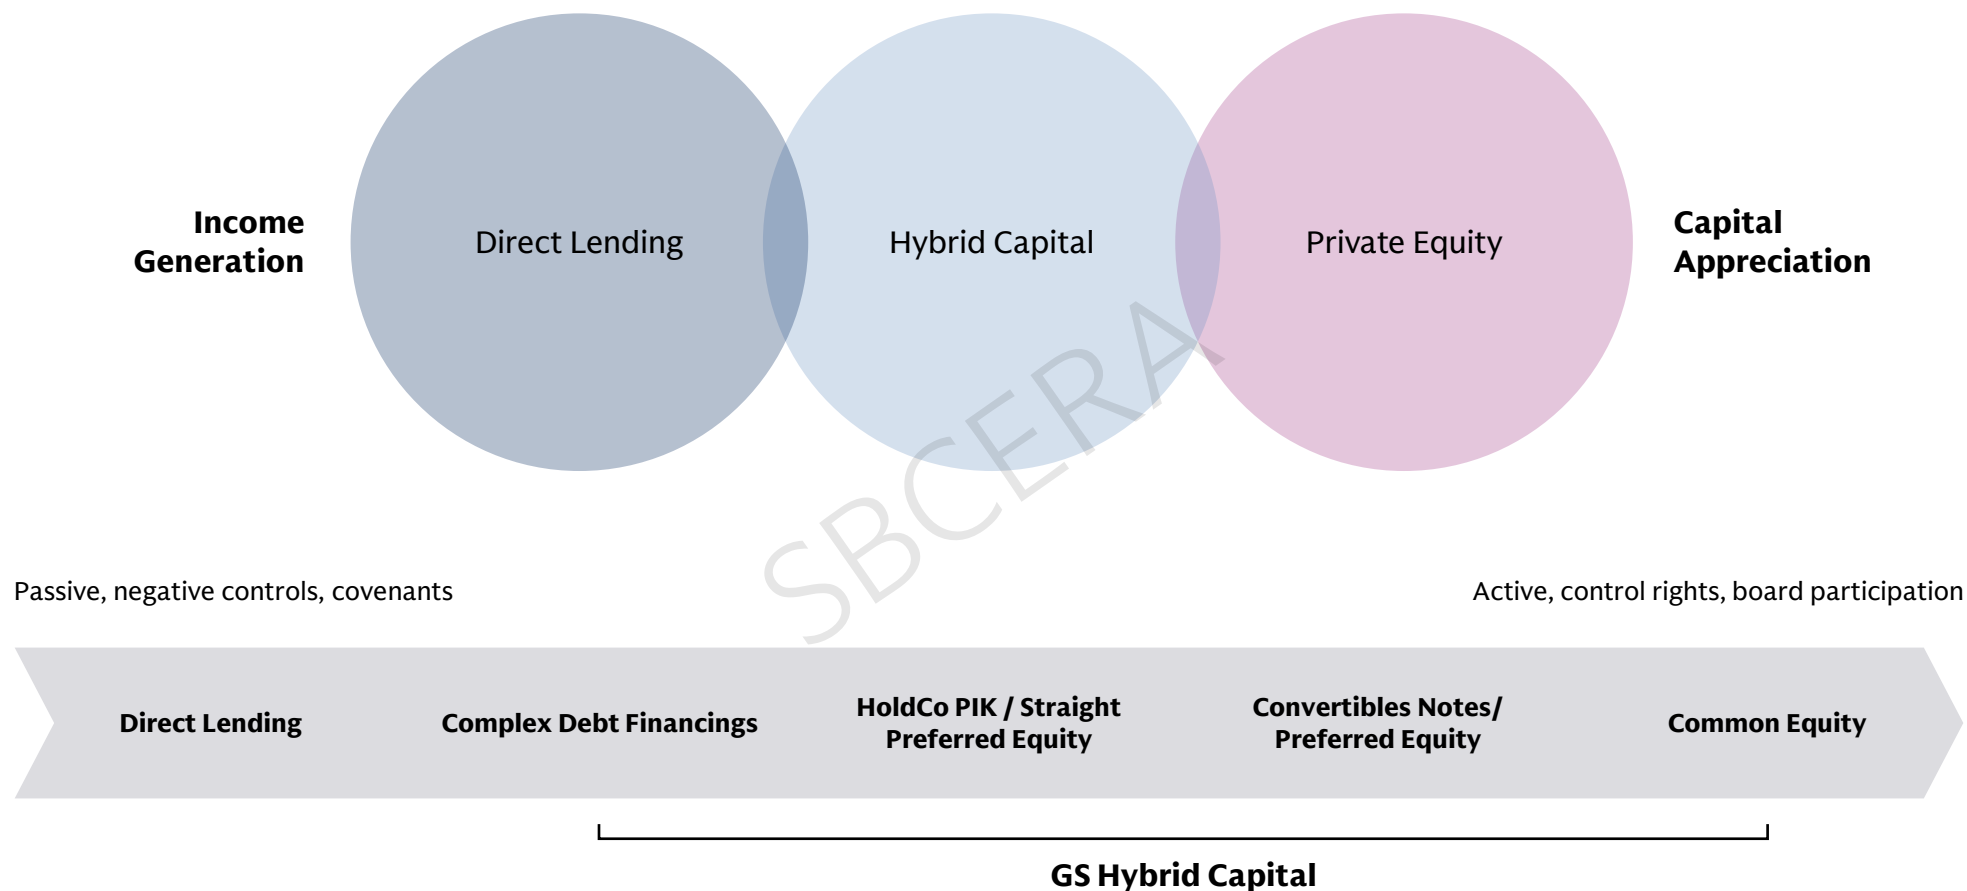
Income Generation

Direct Lending

Hybrid Capital

Private Equity

Capital Appreciation

SBCERA

Passive, negative controls, covenants

Active, control rights, board participation

Direct Lending

Complex Debt Financings

HoldCo PIK / Straight Preferred Equity

Convertibles Notes/ Preferred Equity

Common Equity

GS Hybrid Capital